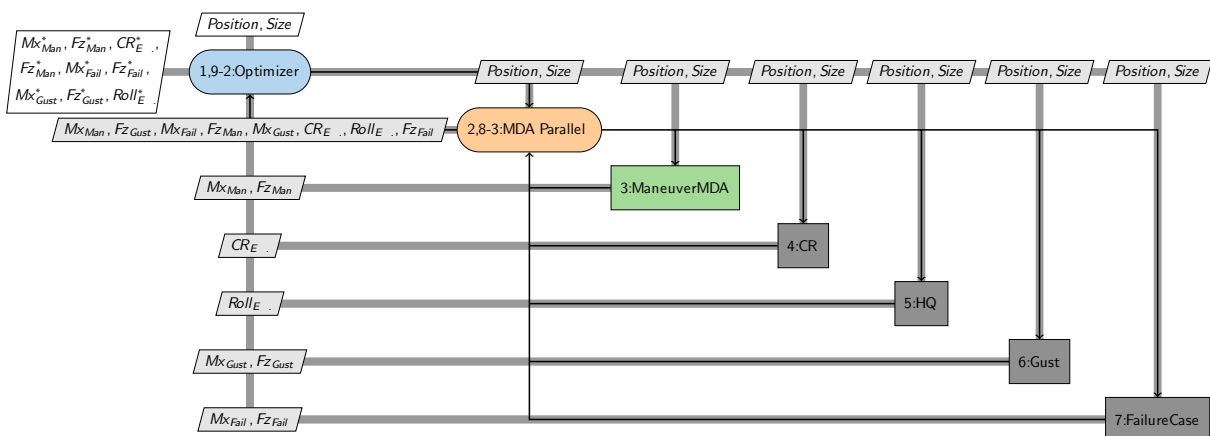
Position, Size

$Mx^*_{Man}$, $Fz^*_{Man}$, $CR^*_{E\ \ .}$, $Fz^*_{Man}$, $Mx^*_{Fail}$, $Fz^*_{Fail}$, $Mx^*_{Gust}$, $Fz^*_{Gust}$, $Roll^*_{E}$

1,9-2:Optimizer

Position, Size | Position, Size | Position, Size | Position, Size | Position, Size | Position, Size

$Mx_{Man}$, $Fz_{Gust}$, $Mx_{Fail}$, $Fz_{Man}$, $Mx_{Gust}$, $CR_{E\ \ .}$, $Roll_{E\ \ .}$, $Fz_{Fail}$

2,8-3:MDA Parallel

$Mx_{Man}$, $Fz_{Man}$

3:ManeuverMDA

$CR_{E\ \ .}$

4:CR

$Roll_{E\ \ .}$

5:HQ

$Mx_{Gust}$, $Fz_{Gust}$

6:Gust

$Mx_{Fail}$, $Fz_{Fail}$

7:FailureCase